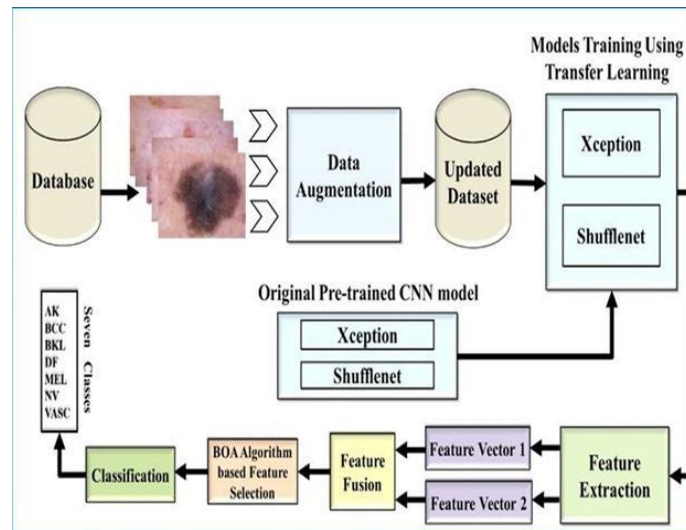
Models Training Using Transfer Learning

Database

Data Augmentation

Updated Dataset

Xception

Shufflenet

Original Pre-trained CNN model

Xception

Shufflenet

AK
BCC
BKL
DF
MEL
NV
VASC

Seven Classes

Classification

BOA Algorithm based Feature Selection

Feature Fusion

Feature Vector 1

Feature Vector 2

Feature Extraction